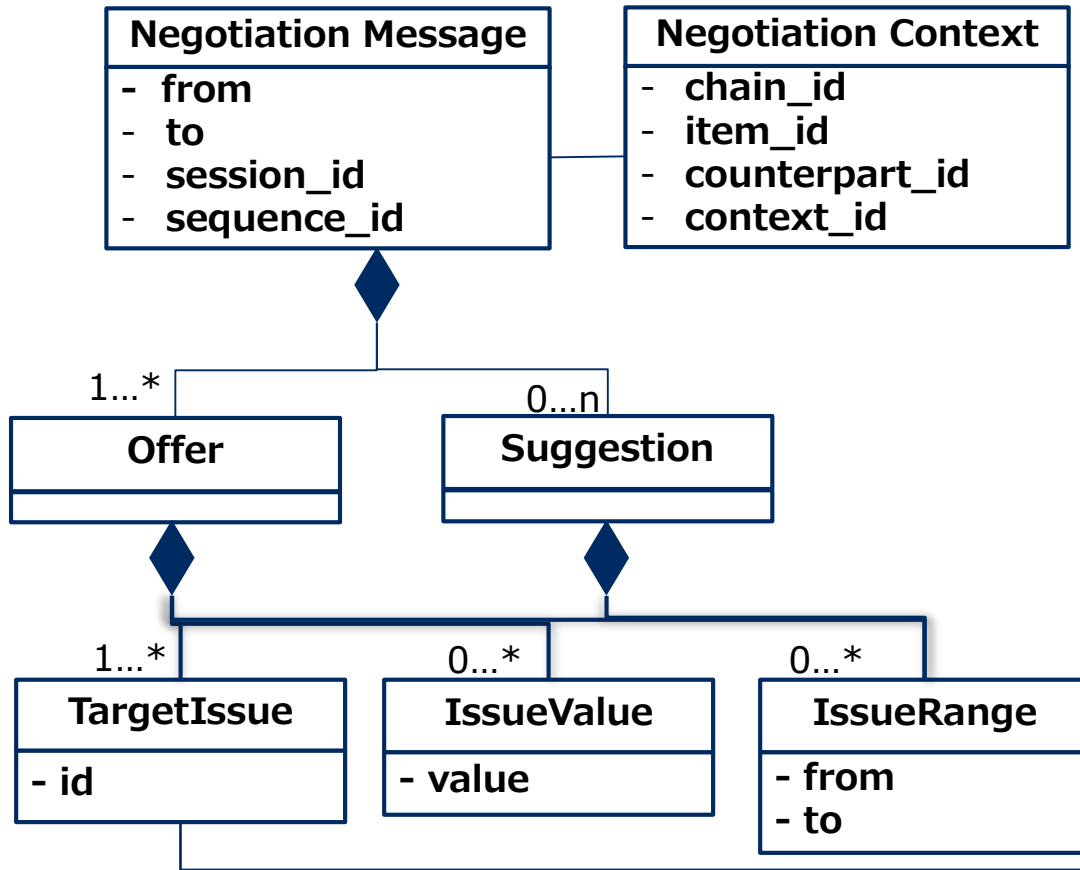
Negotiation Message
- from
- to
- session_id
- sequence_id

Negotiation Context
- chain_id
- item_id
- counterpart_id
- context_id

1…*

0…n

Offer

Suggestion

1…*

0…*

0…*

TargetIssue
- id

IssueValue
- value

IssueRange
- from
- to